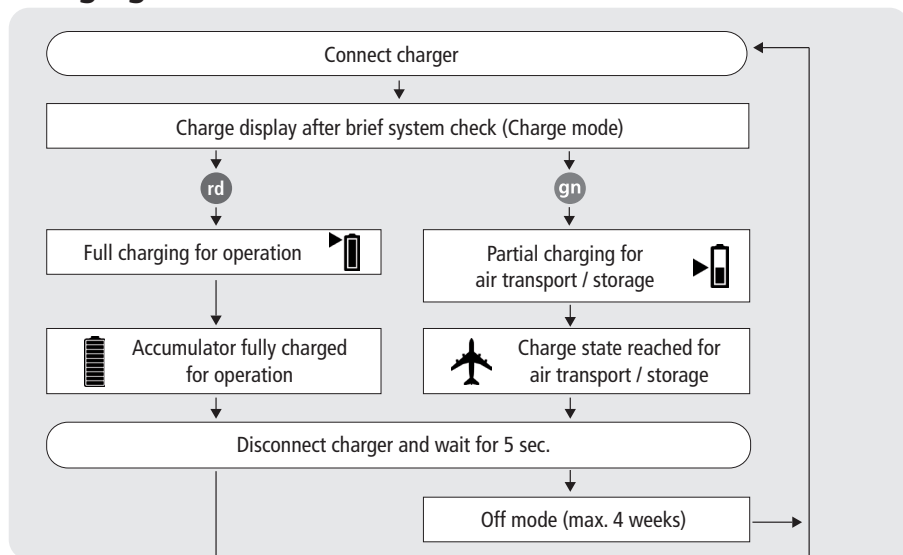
Connect charger

Charge display after brief system check (Charge mode)

rd

gn

Full charging for operation

Partial charging for air transport / storage

Accumulator fully charged for operation

Charge state reached for air transport / storage

Disconnect charger and wait for 5 sec.

Off mode (max. 4 weeks)